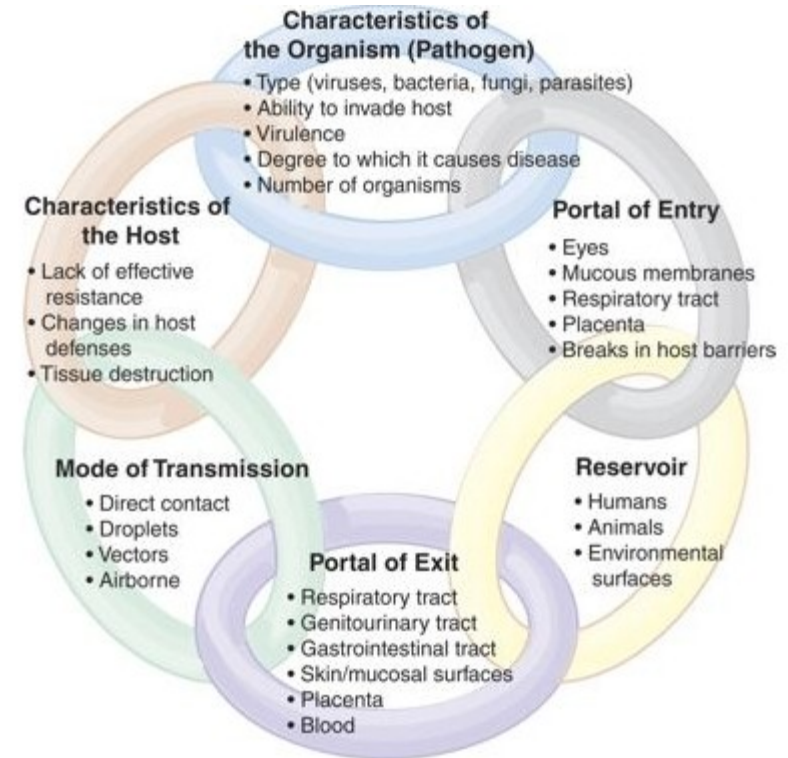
Characteristics of the Organism (Pathogen)
• Type (viruses, bacteria, fungi, parasites)
• Ability to invade host
• Virulence
• Degree to which it causes disease
• Number of organisms

Portal of Entry
• Eyes
• Mucous membranes
• Respiratory tract
• Placenta
• Breaks in host barriers

Reservoir
• Humans
• Animals
• Environmental surfaces

Portal of Exit
• Respiratory tract
• Genitourinary tract
• Gastrointestinal tract
• Skin/mucosal surfaces
• Placenta
• Blood

Mode of Transmission
• Direct contact
• Droplets
• Vectors
• Airborne

Characteristics of the Host
• Lack of effective resistance
• Changes in host defenses
• Tissue destruction